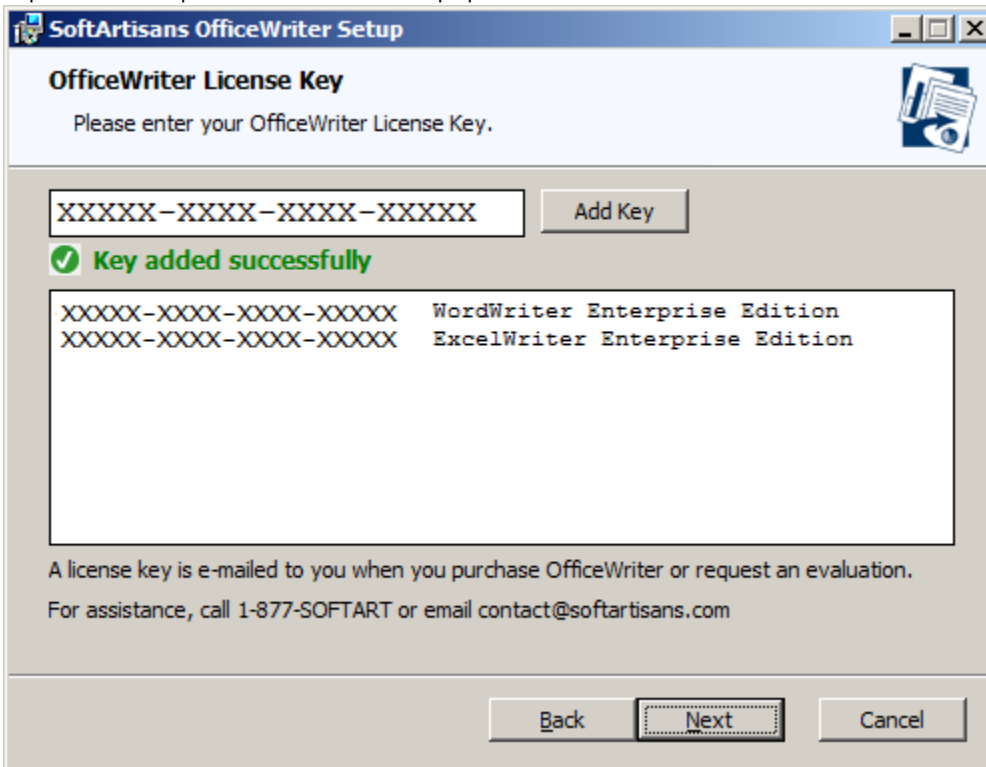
SoftArtisans OfficeWriter Setup

OfficeWriter License Key

Please enter your OfficeWriter License Key.

XXXXX-XXXX-XXXX-XXXXX

Add Key

Key added successfully

XXXXX-XXXX-XXXX-XXXXX WordWriter Enterprise Edition
XXXXX-XXXX-XXXX-XXXXX ExcelWriter Enterprise Edition

A license key is e-mailed to you when you purchase OfficeWriter or request an evaluation.

For assistance, call 1-877-SOFTART or email contact@softartisans.com

Back

Next

Cancel